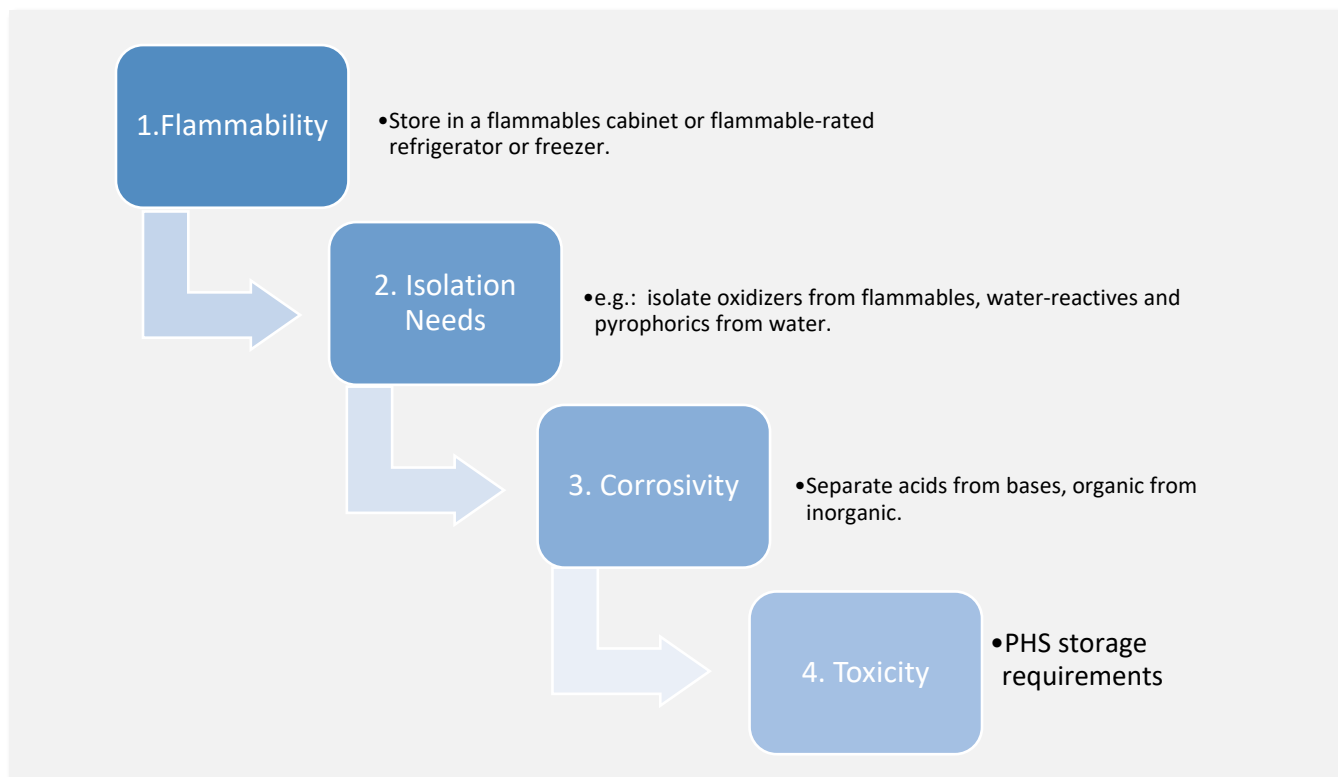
1.Flammability

•Store in a flammables cabinet or flammable-rated refrigerator or freezer.

2. Isolation Needs

•e.g.: isolate oxidizers from flammables, water-reactives and pyrophorics from water.

3. Corrosivity

•Separate acids from bases, organic from inorganic.

4. Toxicity

•PHS storage requirements